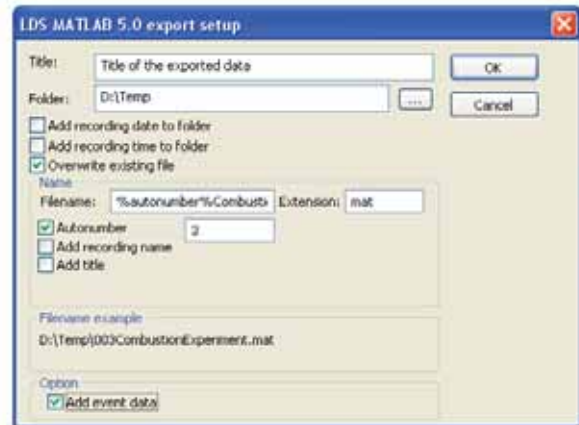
LDS MATLAB 5.0 export setup

Title: Title of the exported data

OK

Folder: D:\Temp

...

Cancel

Add recording date to folder

Add recording time to folder

Overwrite existing file

Name

Filename: %autonumber%Combusti Extension: mat

Autonumber 3

Add recording name

Add title

Filename example

D:\Temp\003CombustionExperiment.mat

Option

Add event data